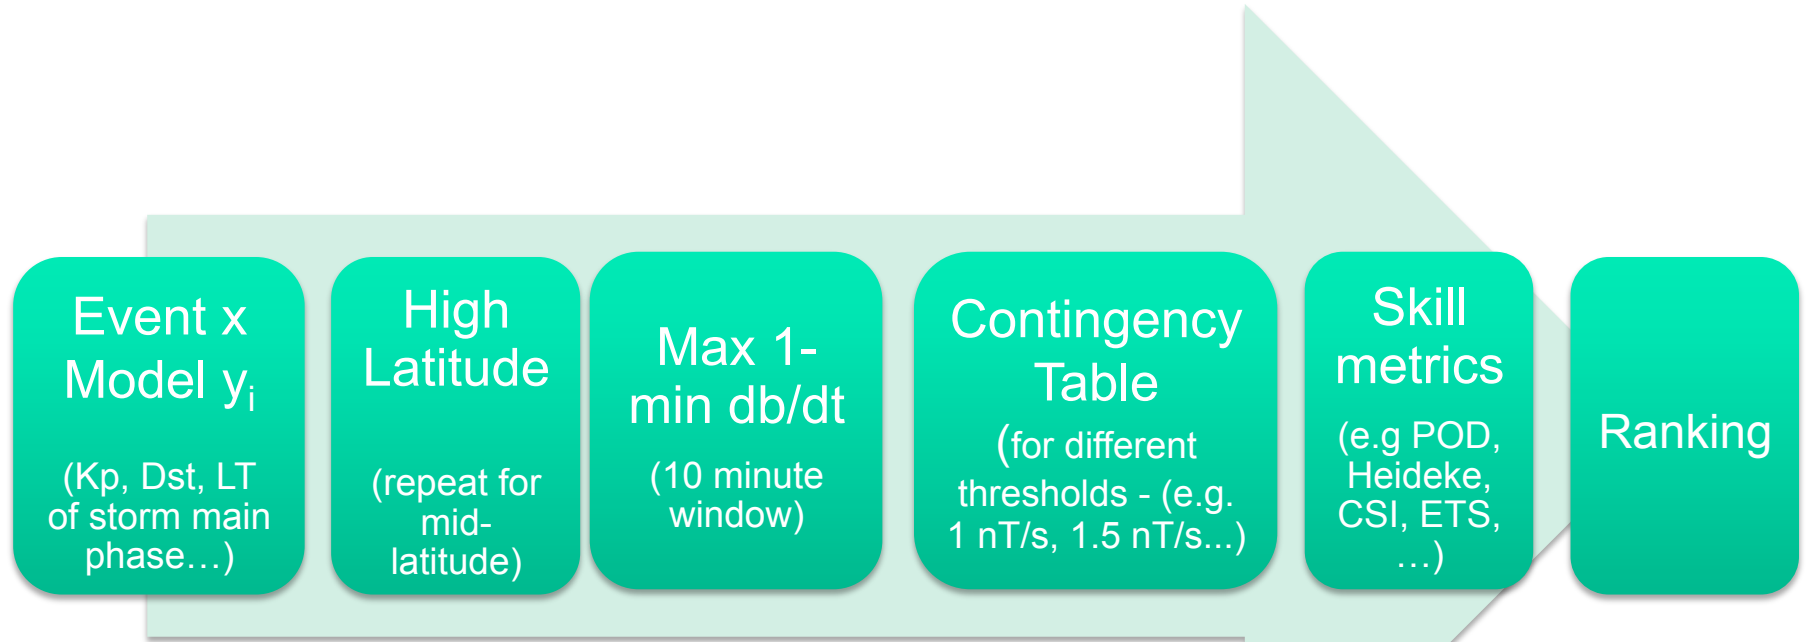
Event x Model $y_i$

(Kp, Dst, LT of storm main phase…)

High Latitude

(repeat for mid-latitude)

Max 1-min db/dt

(10 minute window)

Contingency Table

(for different thresholds - (e.g. 1 nT/s, 1.5 nT/s...)

Skill metrics

(e.g POD, Heideke, CSI, ETS, …)

Ranking